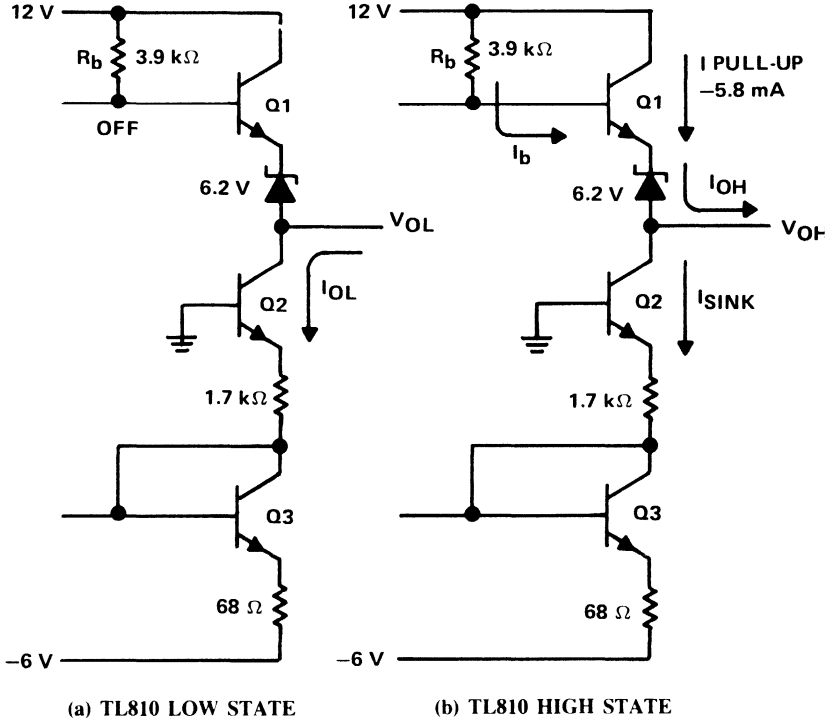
12 V

$R_b$ 3.9 kΩ

Q1

OFF

6.2 V

$V_{OL}$

Q2

$I_{OL}$

1.7 kΩ

Q3

68 Ω

−6 V

(a) TL810 LOW STATE

12 V

$R_b$ 3.9 kΩ

I PULL-UP −5.8 mA

Q1

$I_b$

6.2 V

$I_{OH}$

$V_{OH}$

Q2

$I_{SINK}$

1.7 kΩ

Q3

68 Ω

−6 V

(b) TL810 HIGH STATE